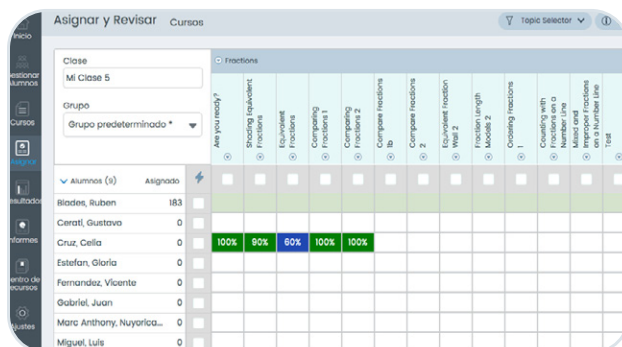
Inicio
Gestionar Alumnos
Cursos
Asignar
Resultados
Informes
Centro de Recursos
Ajustes

Asignar y Revisar Cursos

Topic Selector

Clase
Mi Clase 5

Grupo
Grupo predeterminado *

Fractions

Are you ready?
Shading Equivalent Fractions
Equivalent Fractions
Comparing Fractions 1
Comparing Fractions 2
Compare Fractions 1b
Compare Fractions 2
Equivalent Fraction Wall 2
Fraction Length Models 2
Ordering Fractions 1
Counting with Fractions on a Number Line
Mixed and Improper Fractions on a Number Line
Test

| Alumnos (9) | Asignado | | | | | | |
|---|---|---|---|---|---|---|---|
| Blades, Ruben | 183 | | | | | | |
| Ceratl, Gustavo | 0 | | | | | | |
| Cruz, Celia | 0 | 100% | 90% | 60% | 100% | 100% |
| Estefan, Gloria | 0 | | | | | | |
| Fernandez, Vicente | 0 | | | | | | |
| Gabriel, Juan | 0 | | | | | | |
| Marc Anthony, Nuyorica... | 0 | | | | | | |
| Miguel, Luis | 0 | | | | | | |